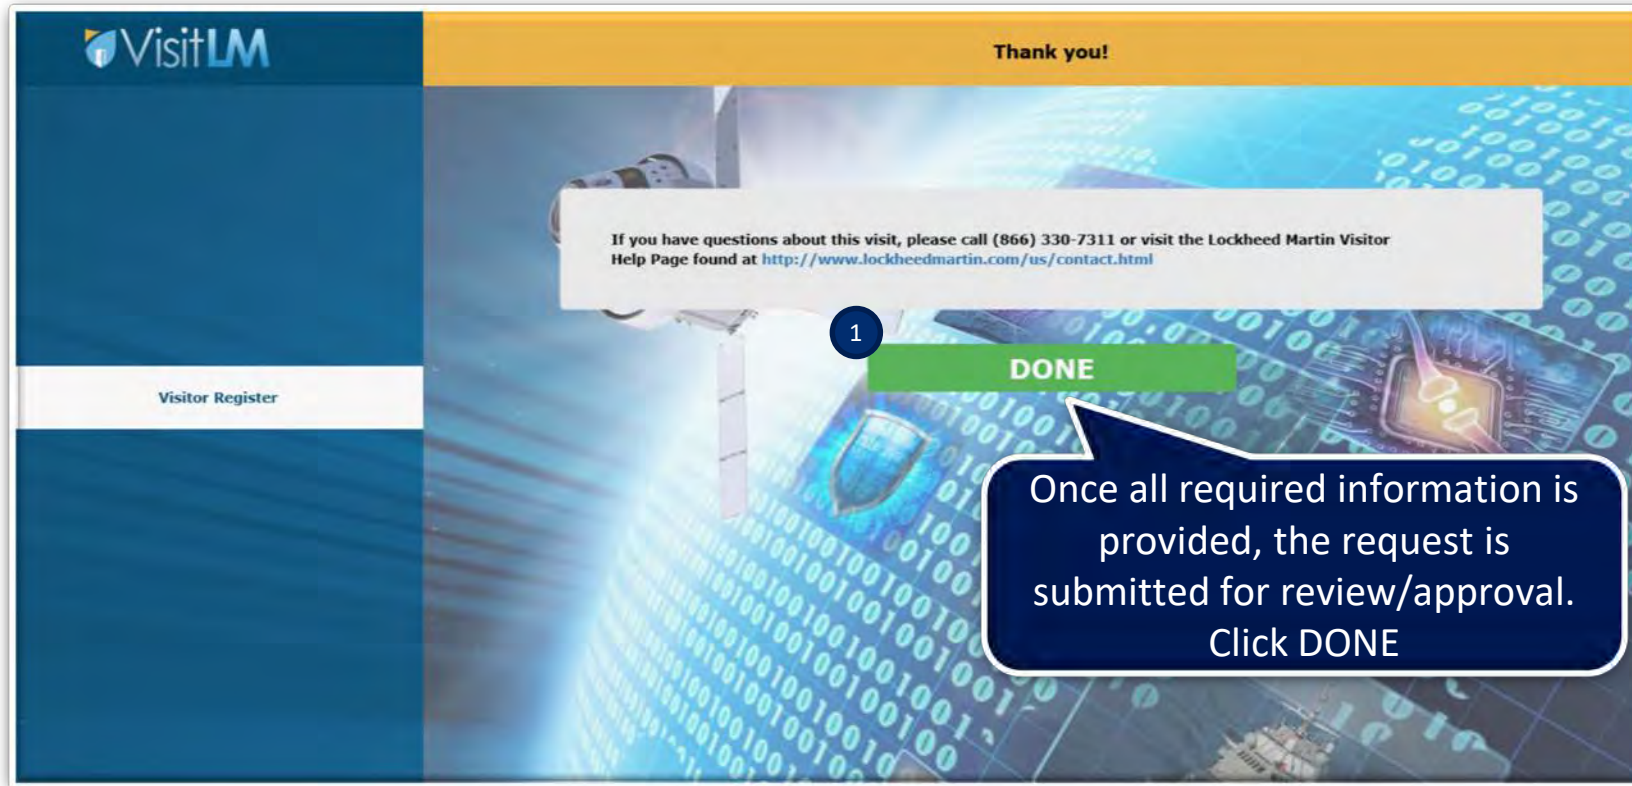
VisitLM

Thank you!

Visitor Register

If you have questions about this visit, please call (866) 330-7311 or visit the Lockheed Martin Visitor Help Page found at http://www.lockheedmartin.com/us/contact.html

1

DONE

Once all required information is provided, the request is submitted for review/approval. Click DONE